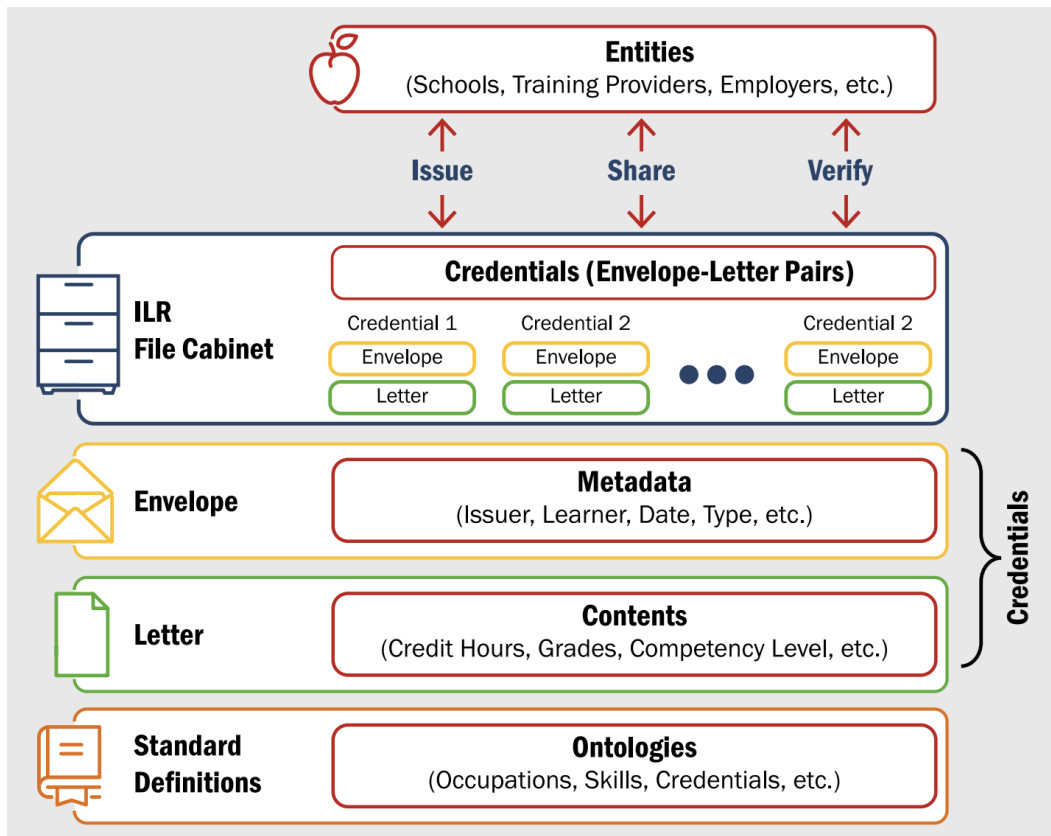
Entities
(Schools, Training Providers, Employers, etc.)

Issue

Share

Verify

ILR
File Cabinet

Credentials (Envelope-Letter Pairs)

Credential 1
Envelope
Letter

Credential 2
Envelope
Letter

Credential 2
Envelope
Letter

Envelope

Metadata
(Issuer, Learner, Date, Type, etc.)

Letter

Contents
(Credit Hours, Grades, Competency Level, etc.)

Credentials

Standard
Definitions

Ontologies
(Occupations, Skills, Credentials, etc.)